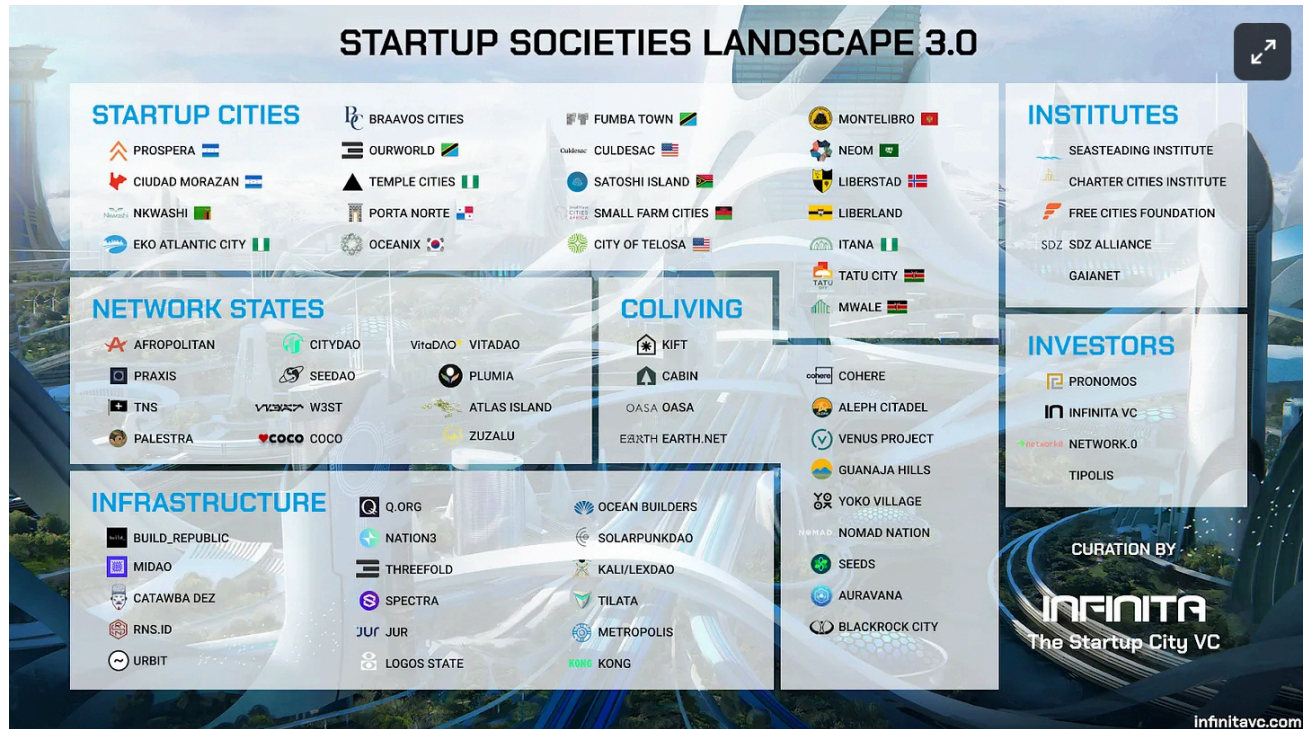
STARTUP SOCIETIES LANDSCAPE 3.0

STARTUP CITIES
PROSPERA
CIUDAD MORAZAN
NKWASHI
EKO ATLANTIC CITY
BRAAVOS CITIES
OURWORLD
TEMPLE CITIES
PORTA NORTE
OCEANIX
FUMBA TOWN
CULDESAC
SATOSHI ISLAND
SMALL FARM CITIES
CITY OF TELOSA
MONTELIBRO
NEOM
LIBERSTAD
LIBERLAND
ITANA
TATU CITY
MWALE

INSTITUTES
SEASTEADING INSTITUTE
CHARTER CITIES INSTITUTE
FREE CITIES FOUNDATION
SDZ SDZ ALLIANCE
GAIANET

NETWORK STATES
AFROPOLITAN
PRAXIS
TNS
PALESTRA
CITYDAO
SEEDAO
W3ST
COCO COCO
VitaDAO VITADAO
PLUMIA
ATLAS ISLAND
ZUZALU

COLIVING
KIFT
CABIN
OASA OASA
EARTH EARTH.NET

COHERE
ALEPH CITADEL
VENUS PROJECT
GUANAJA HILLS
YOKO VILLAGE
NOMAD NOMAD NATION
SEEDS
AURAVANA
BLACKROCK CITY

INVESTORS
PRONOMOS
INFINITA VC
network0 NETWORK.0
TIPOLIS

INFRASTRUCTURE
BUILD_REPUBLIC
MIDAO
CATAWBA DEZ
RNS.ID
URBIT
Q.ORG
NATION3
THREEFOLD
SPECTRA
JUR JUR
LOGOS STATE
OCEAN BUILDERS
SOLARPUNKDAO
KALI/LEXDAO
TILATA
METROPOLIS
KONG KONG

CURATION BY
INFINITA
The Startup City VC

infinitavc.com